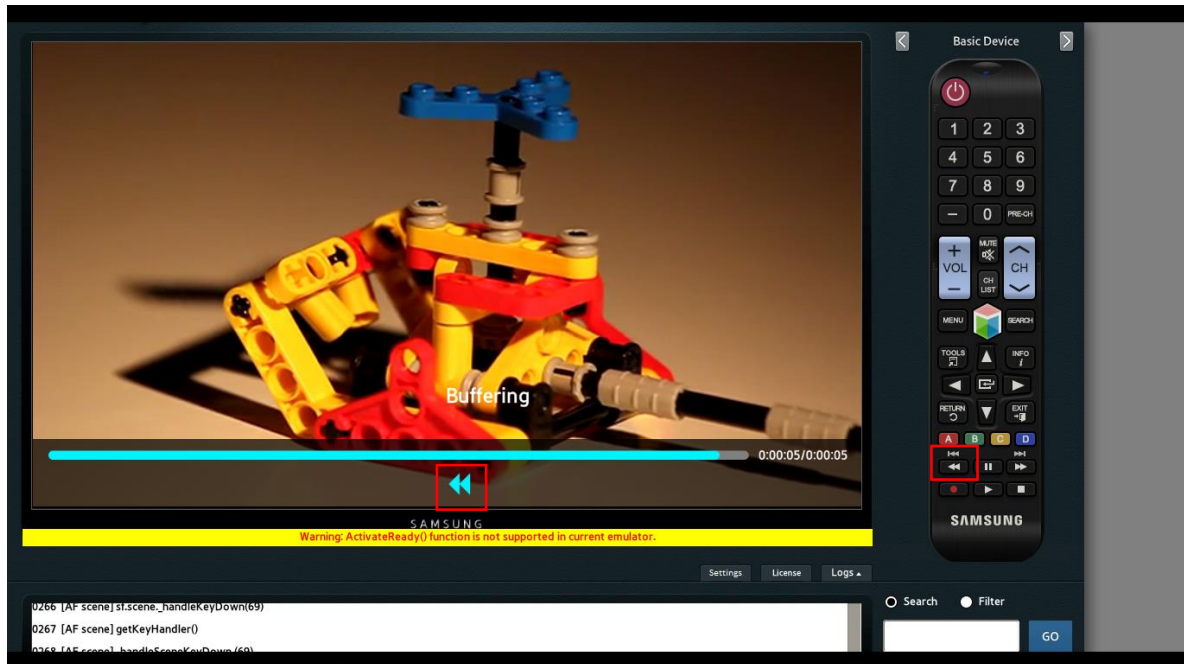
Buffering

0:00:05/0:00:05

SAMSUNG

Warning: ActivateReady() function is not supported in current emulator.

Basic Device

1 2 3
4 5 6
7 8 9
− 0 PRE-CH

MUTE
VOL CH
CH LIST

MENU SEARCH

TOOLS INFO

RETURN EXIT

A B C D

SAMSUNG

Settings License Logs ▴

0266 [AF scene] sf.scene._handleKeyDown(69)
0267 [AF scene] getKeyHandler()
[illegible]

Search Filter

GO